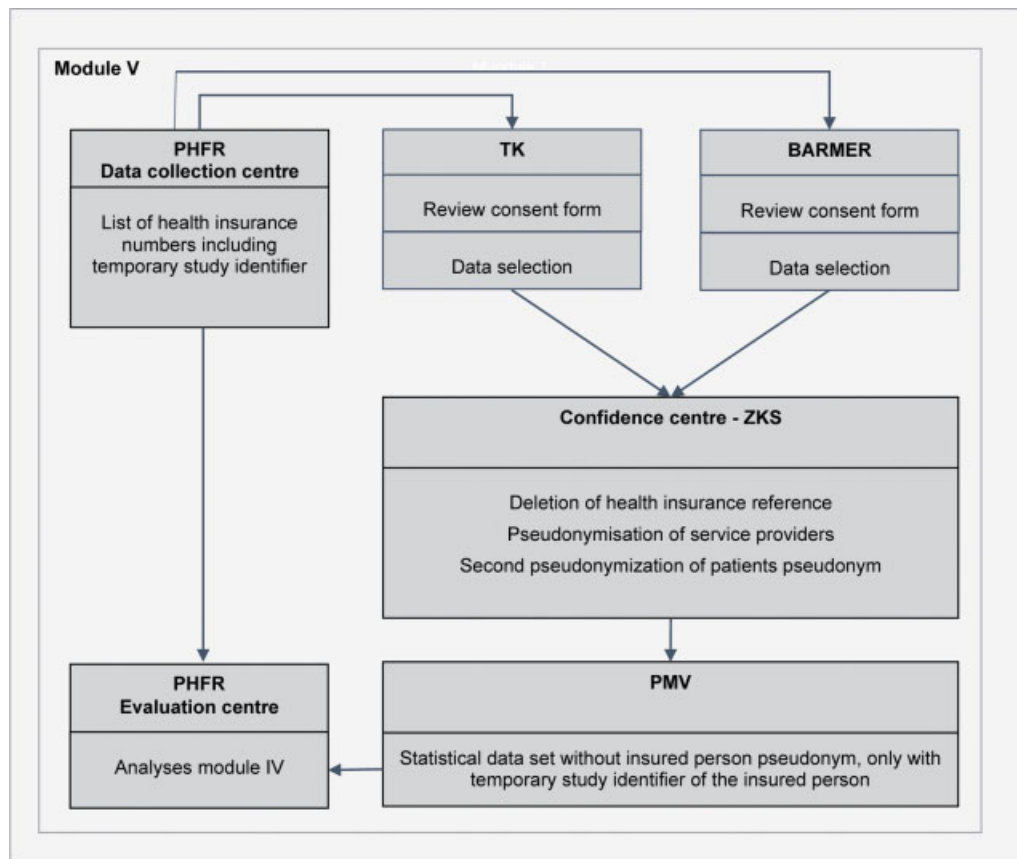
Module V

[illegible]

PHFR
Data collection centre

List of health insurance numbers including temporary study identifier

TK

Review consent form

Data selection

BARMER

Review consent form

Data selection

Confidence centre - ZKS

Deletion of health insurance reference
Pseudonymisation of service providers
Second pseudonymization of patients pseudonym

PHFR
Evaluation centre

Analyses module IV

PMV

Statistical data set without insured person pseudonym, only with temporary study identifier of the insured person